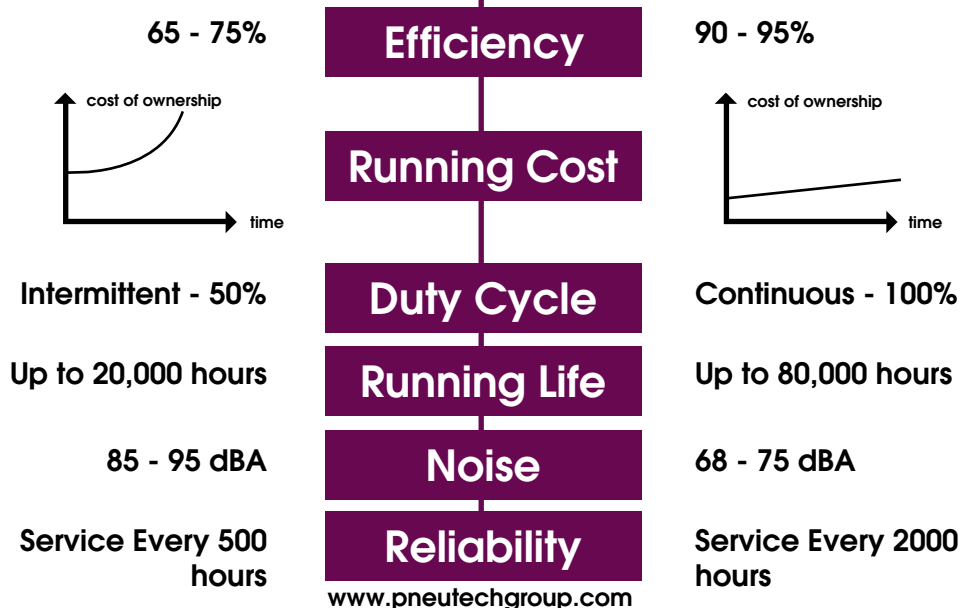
65 - 75%

Efficiency

90 - 95%

cost of ownership

time

Running Cost

cost of ownership

time

Intermittent - 50%

Duty Cycle

Continuous - 100%

Up to 20,000 hours

Running Life

Up to 80,000 hours

85 - 95 dBA

Noise

68 - 75 dBA

Service Every 500 hours

Reliability

Service Every 2000 hours

www.pneutechgroup.com